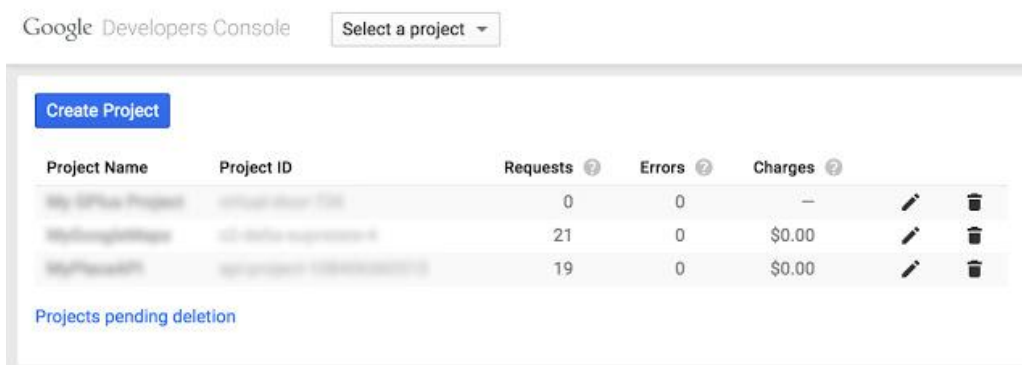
Google Developers Console

Select a project

Create Project

| Project Name | Project ID | Requests | Errors | Charges |
|---|---|---|---|---|
| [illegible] | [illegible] | 0 | 0 | — |
| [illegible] | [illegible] | 21 | 0 | $0.00 |
| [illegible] | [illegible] | 19 | 0 | $0.00 |

Projects pending deletion